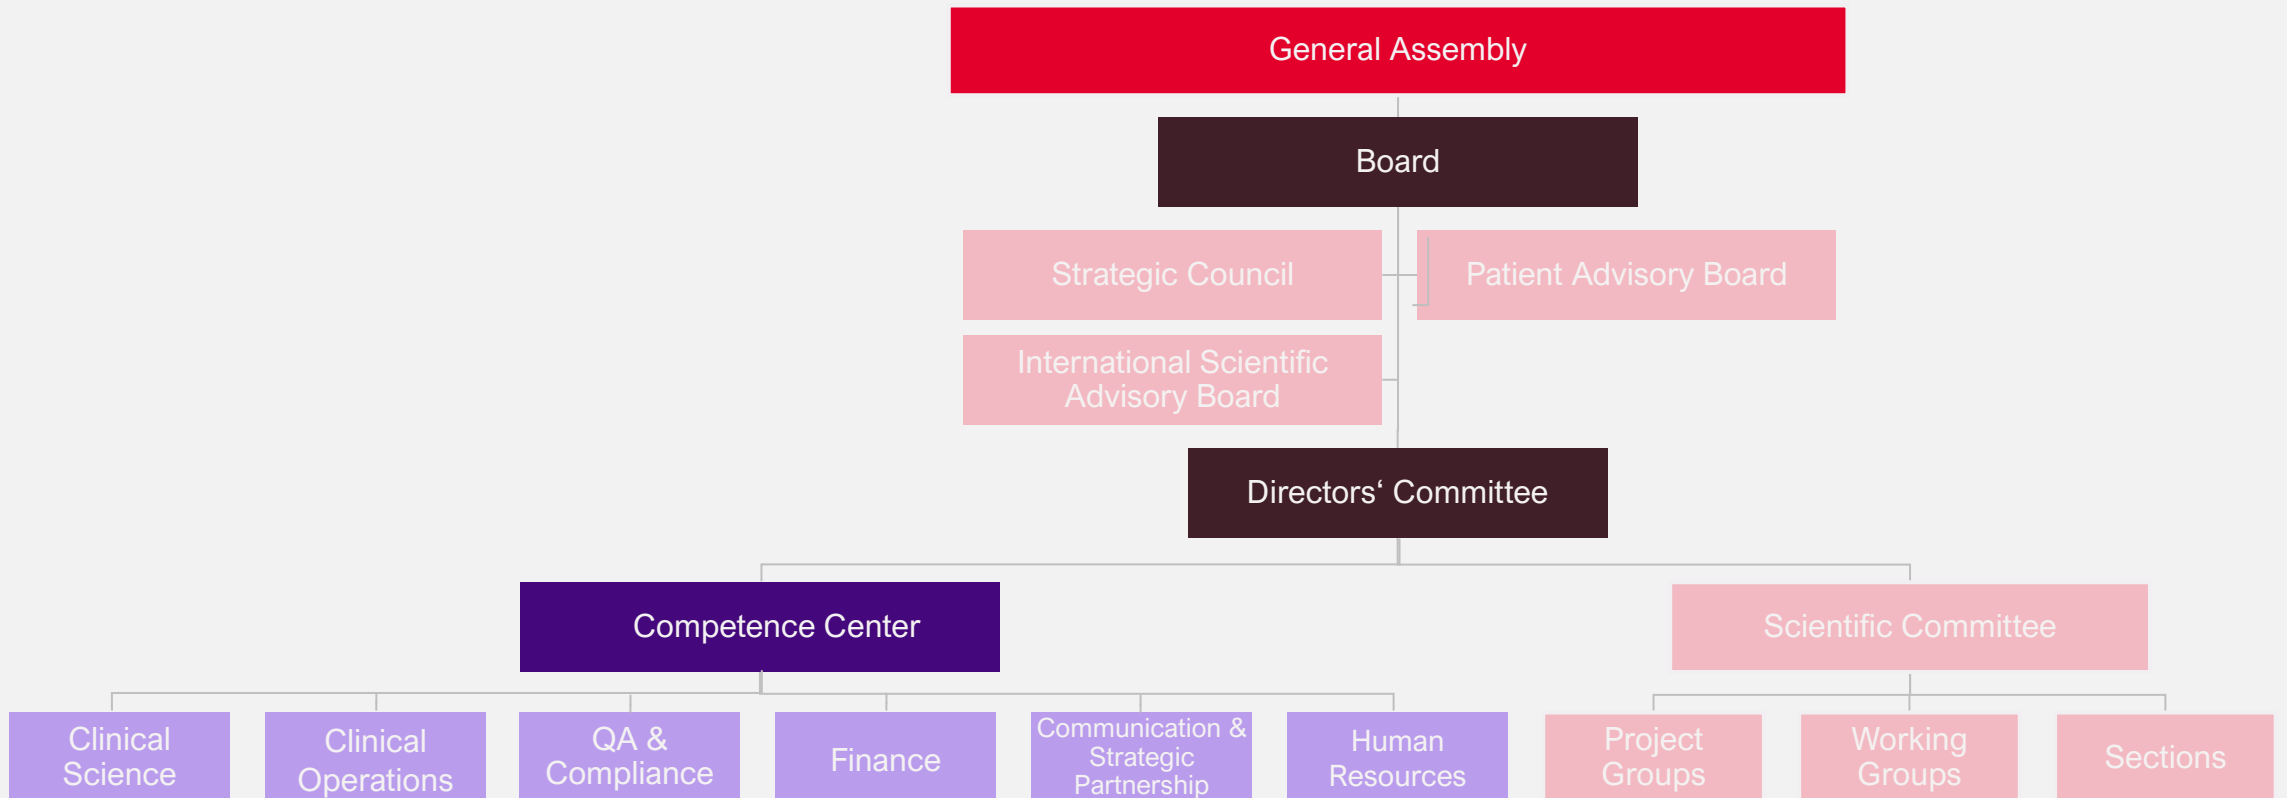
General Assembly

Board

Strategic Council

Patient Advisory Board

International Scientific Advisory Board

Directors‘ Committee

Competence Center

Scientific Committee

Clinical Science

Clinical Operations

QA & Compliance

Finance

Communication & Strategic Partnership

Human Resources

Project Groups

Working Groups

Sections